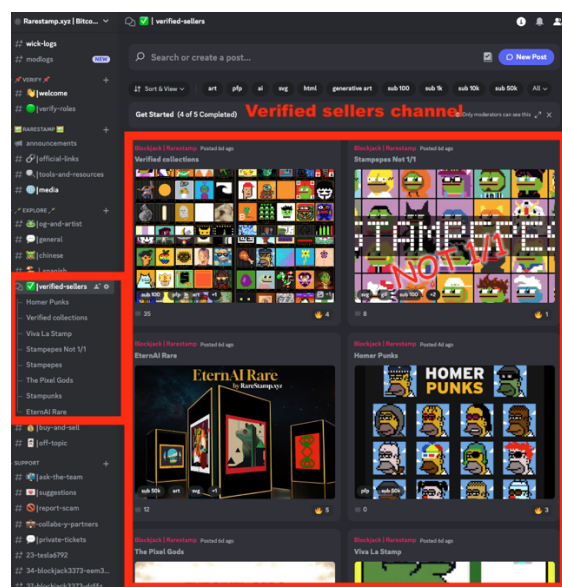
Rarestamp.xyz | Bitco...

# wick-logs
# modlogs NEW
VERIFY
# welcome
# verify-roles
RARESTAMP
# announcements
# official-links
# tools-and-resources
# media
EXPLORE
# og-and-artist
# general
# chinese
# spanish
verified-sellers
Homer Punks
Verified collections
Viva La Stamp
Stampepes Not 1/1
Stampepes
The Pixel Gods
Stampunks
EternAI Rare
# buy-and-sell
# off-topic
SUPPORT
# ask-the-team
# suggestions
# report-scam
# collabs-y-partners
# private-tickets
# 23-tesla6792
# 34-blockjack3373-eem3...

| verified-sellers

Search or create a post...

New Post

Sort & View  art  pfp  ai  svg  html  generative art  sub 100  sub 1k  sub 10k  sub 50k  All

Get Started (4 of 5 Completed)

Verified sellers channel

Only moderators can see this

Blockjack | Rarestamp Posted 6d ago
Verified collections
sub 100  pfp  sub 1k  +2
35  4

Blockjack | Rarestamp Posted 6d ago
Stampepes Not 1/1
STAMPEPES
NOT 1/1
svg  pfi  sub 100  +2
8  1

Blockjack | Rarestamp Posted 6d ago
EternAI Rare
EternAI Rare
by RareStamp.xyz
sub 10k  art  svg  +1
12  5

Blockjack | Rarestamp Posted 6d ago
Homer Punks
HOMER PUNKS
pfp  sub 50k
0  3

Blockjack | Rarestamp Posted 6d ago
The Pixel Gods

Blockjack | Rarestamp Posted 6d ago
Viva La Stamp